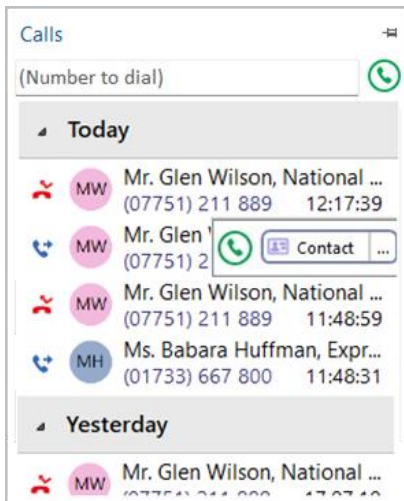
Calls

(Number to dial)

Today

MW Mr. Glen Wilson, National ...
(07751) 211 889 12:17:39

MW Mr. Glen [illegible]
(07751) 2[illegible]

Contact ...

MW Mr. Glen Wilson, National ...
(07751) 211 889 11:48:59

MH Ms. Babara Huffman, Expr...
(01733) 667 800 11:48:31

Yesterday

MW Mr. Glen Wilson, National ...
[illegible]